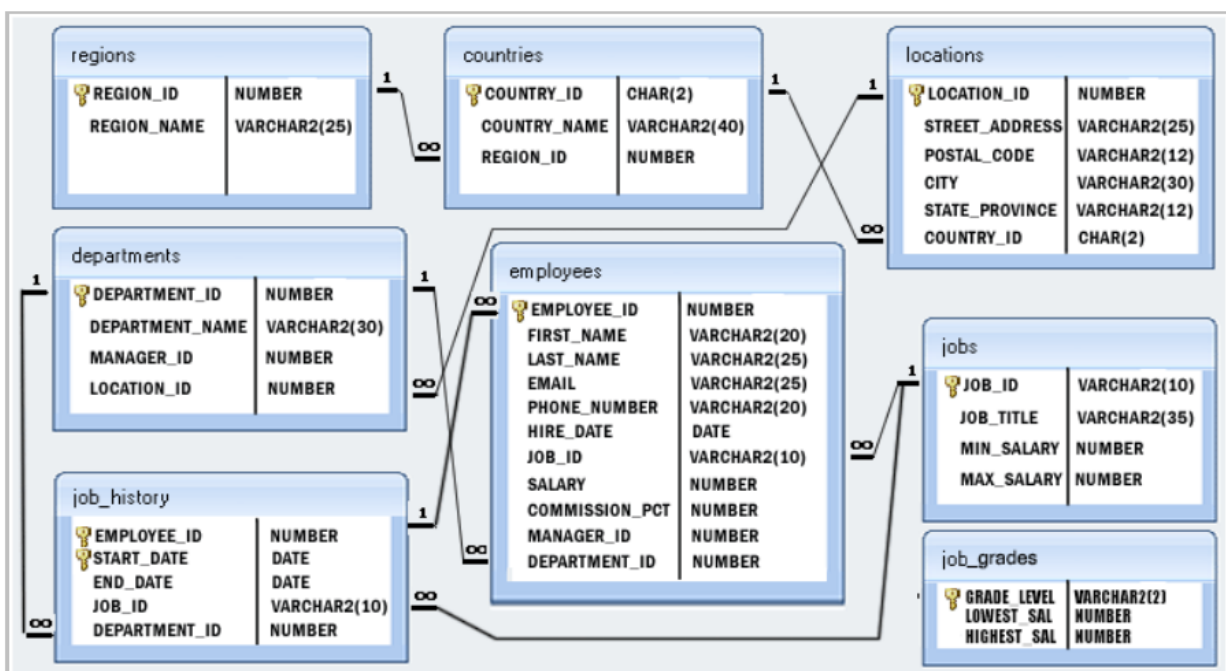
regions

| | |
|---|---|
| REGION_ID | NUMBER |
| REGION_NAME | VARCHAR2(25) |

countries

| | |
|---|---|
| COUNTRY_ID | CHAR(2) |
| COUNTRY_NAME | VARCHAR2(40) |
| REGION_ID | NUMBER |

locations

| | |
|---|---|
| LOCATION_ID | NUMBER |
| STREET_ADDRESS | VARCHAR2(25) |
| POSTAL_CODE | VARCHAR2(12) |
| CITY | VARCHAR2(30) |
| STATE_PROVINCE | VARCHAR2(12) |
| COUNTRY_ID | CHAR(2) |

departments

| | |
|---|---|
| DEPARTMENT_ID | NUMBER |
| DEPARTMENT_NAME | VARCHAR2(30) |
| MANAGER_ID | NUMBER |
| LOCATION_ID | NUMBER |

employees

| | |
|---|---|
| EMPLOYEE_ID | NUMBER |
| FIRST_NAME | VARCHAR2(20) |
| LAST_NAME | VARCHAR2(25) |
| EMAIL | VARCHAR2(25) |
| PHONE_NUMBER | VARCHAR2(20) |
| HIRE_DATE | DATE |
| JOB_ID | VARCHAR2(10) |
| SALARY | NUMBER |
| COMMISSION_PCT | NUMBER |
| MANAGER_ID | NUMBER |
| DEPARTMENT_ID | NUMBER |

jobs

| | |
|---|---|
| JOB_ID | VARCHAR2(10) |
| JOB_TITLE | VARCHAR2(35) |
| MIN_SALARY | NUMBER |
| MAX_SALARY | NUMBER |

job_history

| | |
|---|---|
| EMPLOYEE_ID | NUMBER |
| START_DATE | DATE |
| END_DATE | DATE |
| JOB_ID | VARCHAR2(10) |
| DEPARTMENT_ID | NUMBER |

job_grades

| | |
|---|---|
| GRADE_LEVEL | VARCHAR2(2) |
| LOWEST_SAL | NUMBER |
| HIGHEST_SAL | NUMBER |

1 ∞ 1 1 ∞ 1 1 ∞ ∞ 1 ∞ 1 ∞ ∞ 1 ∞